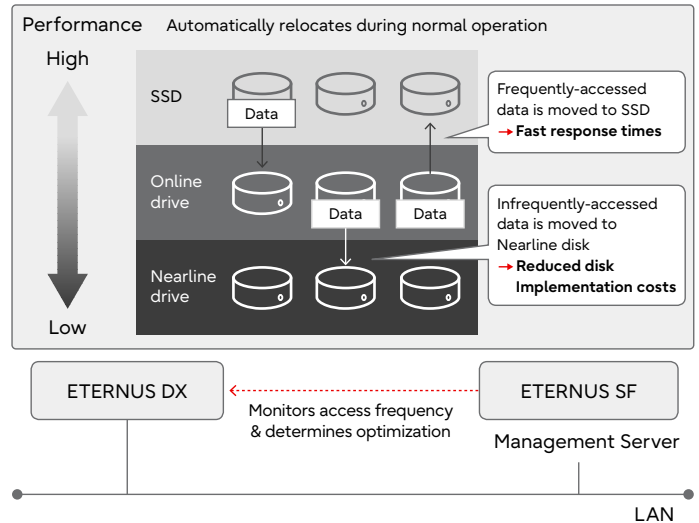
Performance Automatically relocates during normal operation

High

Low

SSD

Data

Frequently-accessed data is moved to SSD
→ Fast response times

Online drive

Data

Data

Infrequently-accessed data is moved to Nearline disk
→ Reduced disk Implementation costs

Nearline drive

ETERNUS DX

ETERNUS SF

Monitors access frequency & determines optimization

Management Server

LAN